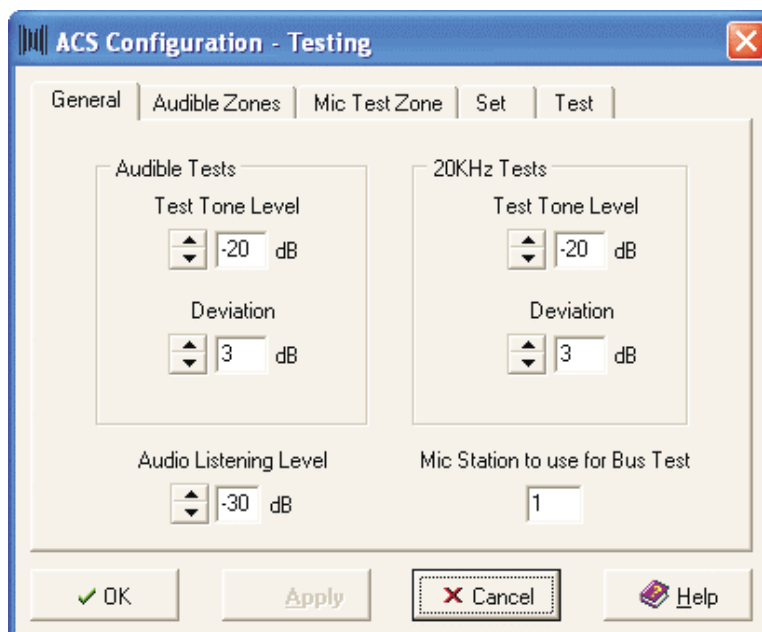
ACS Configuration - Testing

General | Audible Zones | Mic Test Zone | Set | Test

Audible Tests

Test Tone Level

-20 dB

Deviation

3 dB

20KHz Tests

Test Tone Level

-20 dB

Deviation

3 dB

Audio Listening Level

-30 dB

Mic Station to use for Bus Test

1

OK

Apply

Cancel

Help